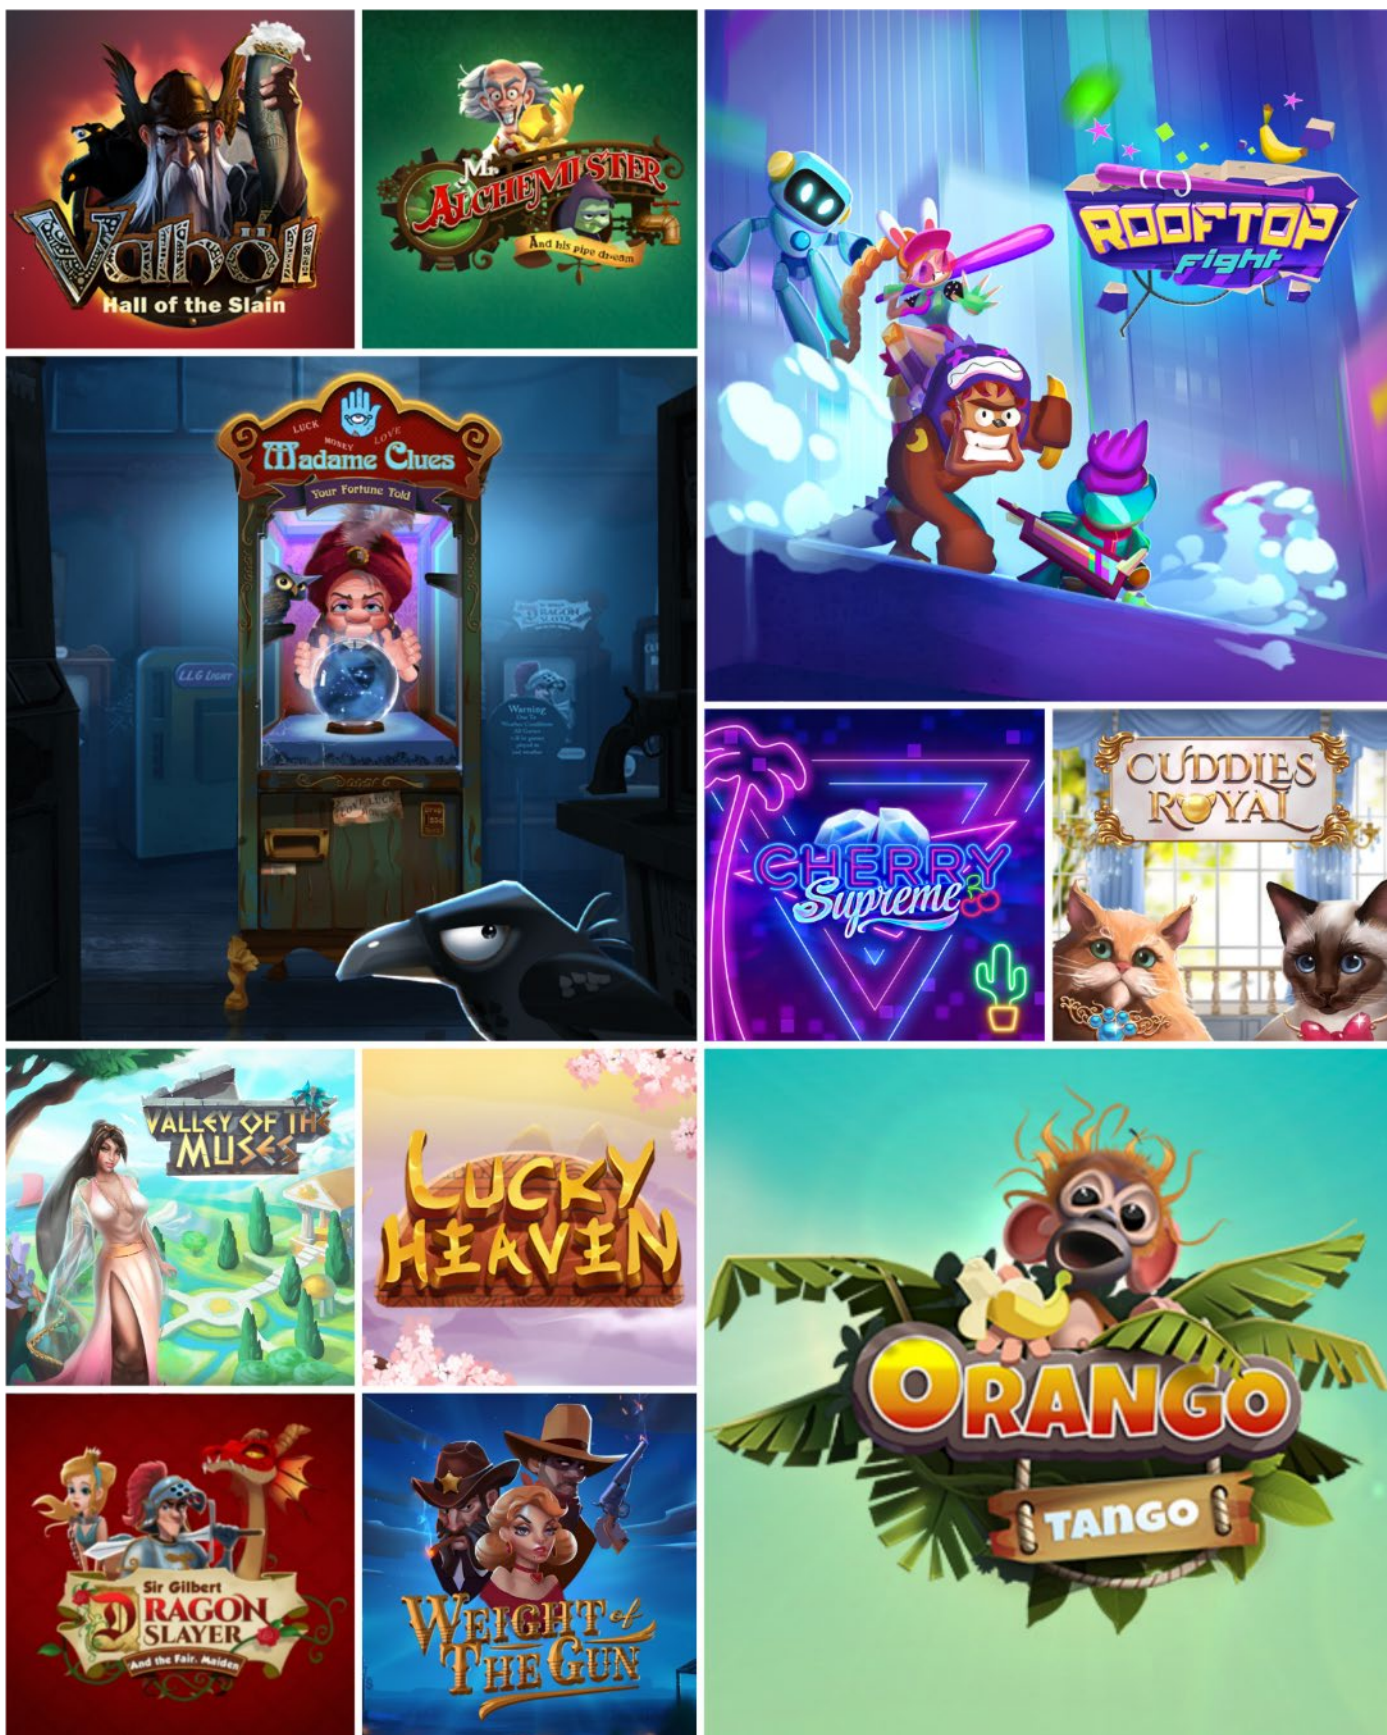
Valhöll
Hall of the Slain

Mr. Alchemister
And his pipe dream

ROOFTOP
Fight

LUCK
MONEY
LOVE
Madame Clues
Your Fortune Told

LLG Light

Warning
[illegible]

CHERRY
Supreme

CUDDLES
ROYAL

VALLEY OF THE
MUSES

LUCKY
HEAVEN

ORANGO
TANGO

Sir Gilbert
DRAGON
SLAYER
And the Fair Maiden

WEIGHT of
THE GUN